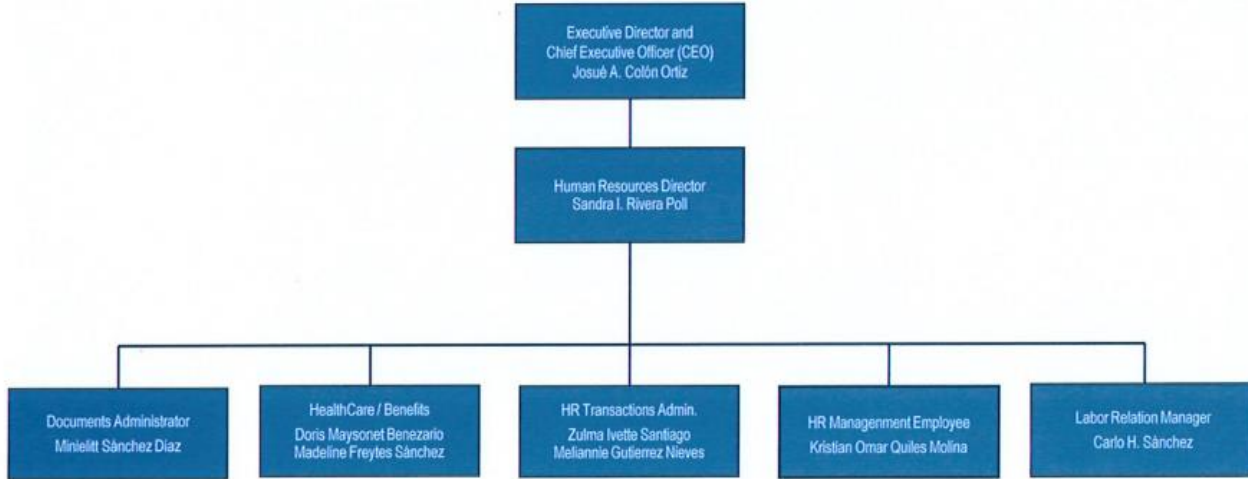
Executive Director and
Chief Executive Officer (CEO)
Josué A. Colón Ortiz

Human Resources Director
Sandra I. Rivera Poll

Documents Administrator
Minielitt Sánchez Díaz

HealthCare / Benefits
Doris Maysonet Benezario
Madeline Freytes Sánchez

HR Transactions Admin.
Zulma Ivette Santiago
Meliannie Gutierrez Nieves

HR Managenment Employee
Kristian Omar Quiles Molina

Labor Relation Manager
Carlo H. Sánchez